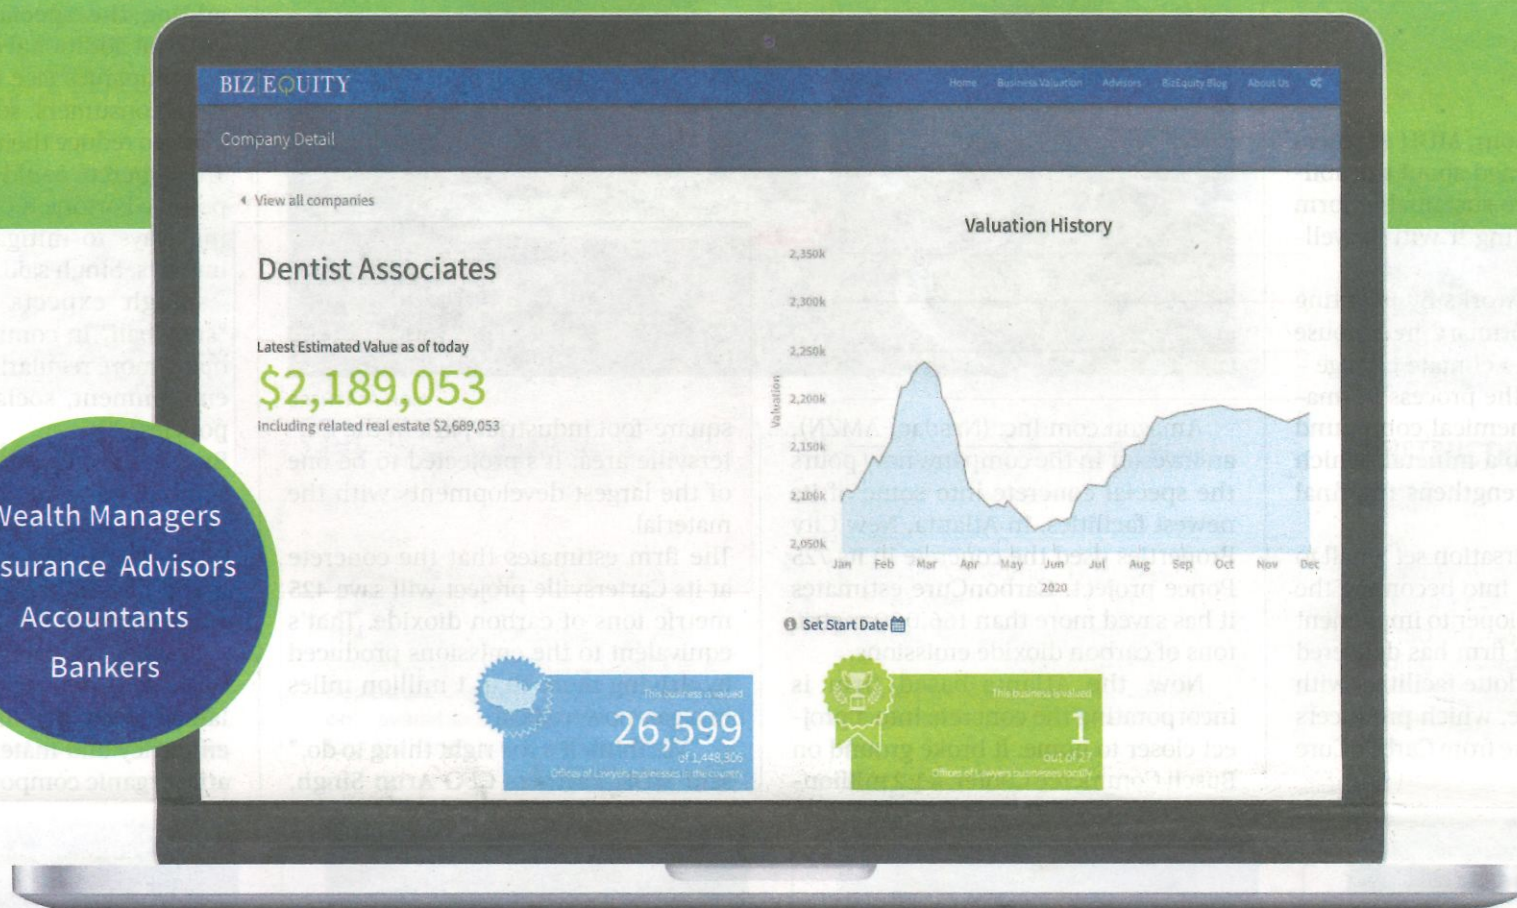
BIZ EQUITY

Home Business Valuation Advisors BizEquity Blog About Us

Company Detail

View all companies

Dentist Associates

Latest Estimated Value as of today

$2,189,053

Including related real estate $2,689,053

Valuation History

2,350k
2,300k
2,250k
2,200k
2,150k
2,100k
2,050k

Valuation

Jan Feb Mar Apr May Jun Jul Aug Sep Oct Nov Dec
2020

Set Start Date

This business is valued

26,599

of 1,448,306

Offices of Lawyers businesses in the country

This business is valued

1

out of 27

Offices of Lawyers businesses locally

Wealth Managers
surance Advisors
Accountants
Bankers